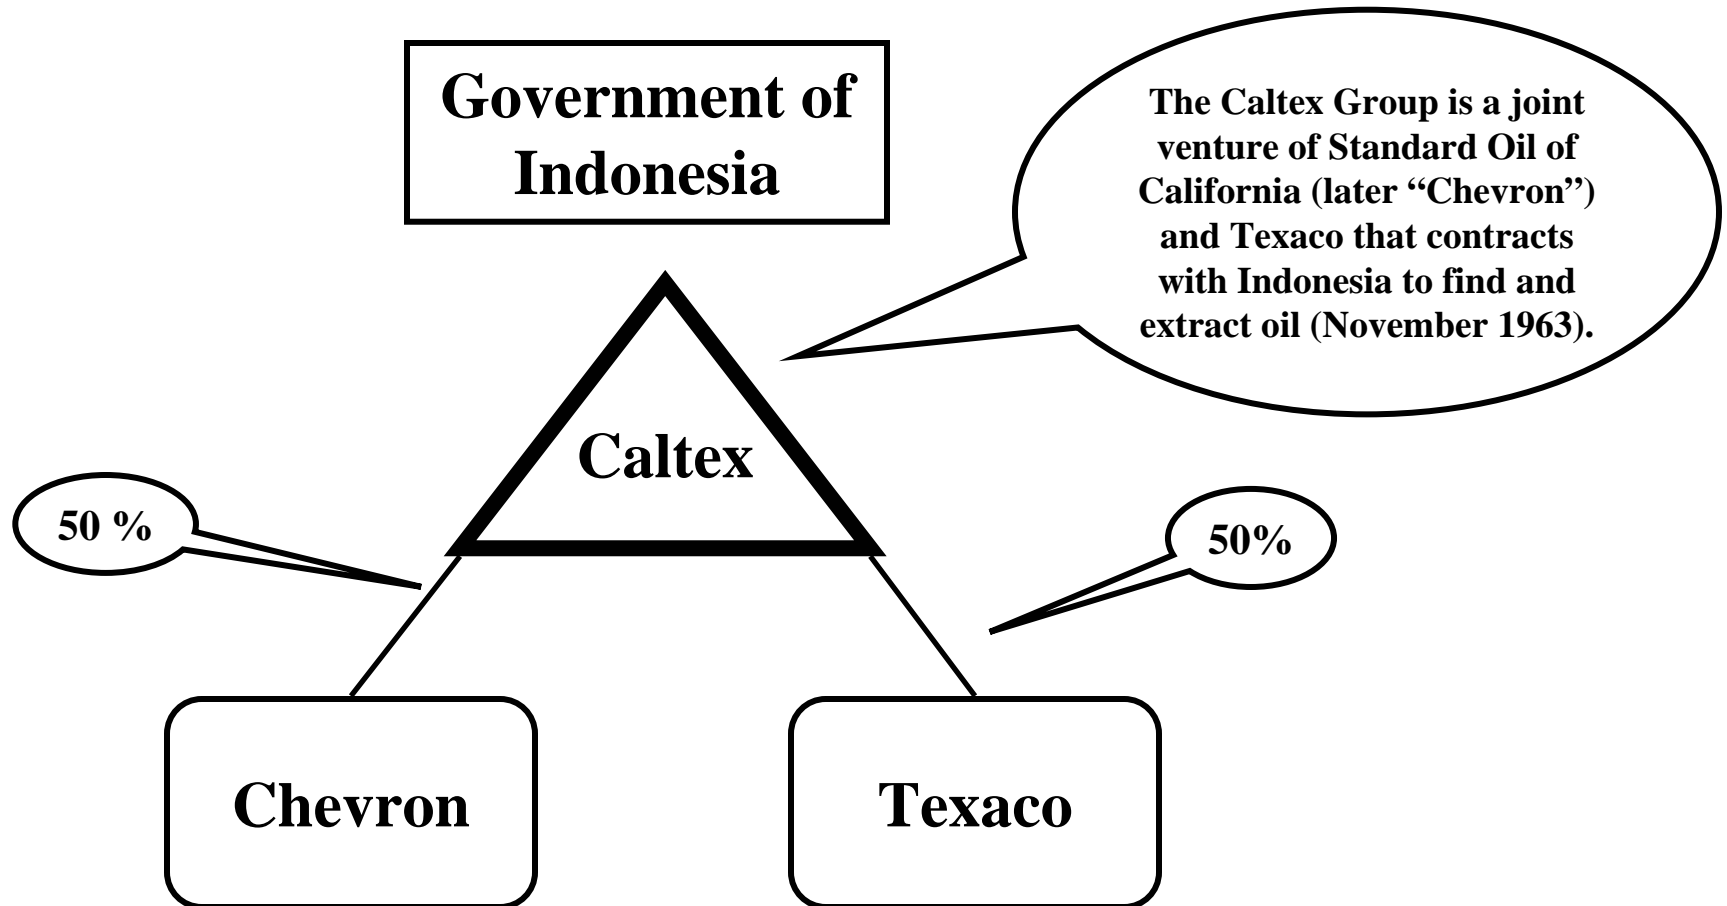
Government of Indonesia

The Caltex Group is a joint venture of Standard Oil of California (later "Chevron") and Texaco that contracts with Indonesia to find and extract oil (November 1963).

Caltex

50 %

50%

Chevron

Texaco